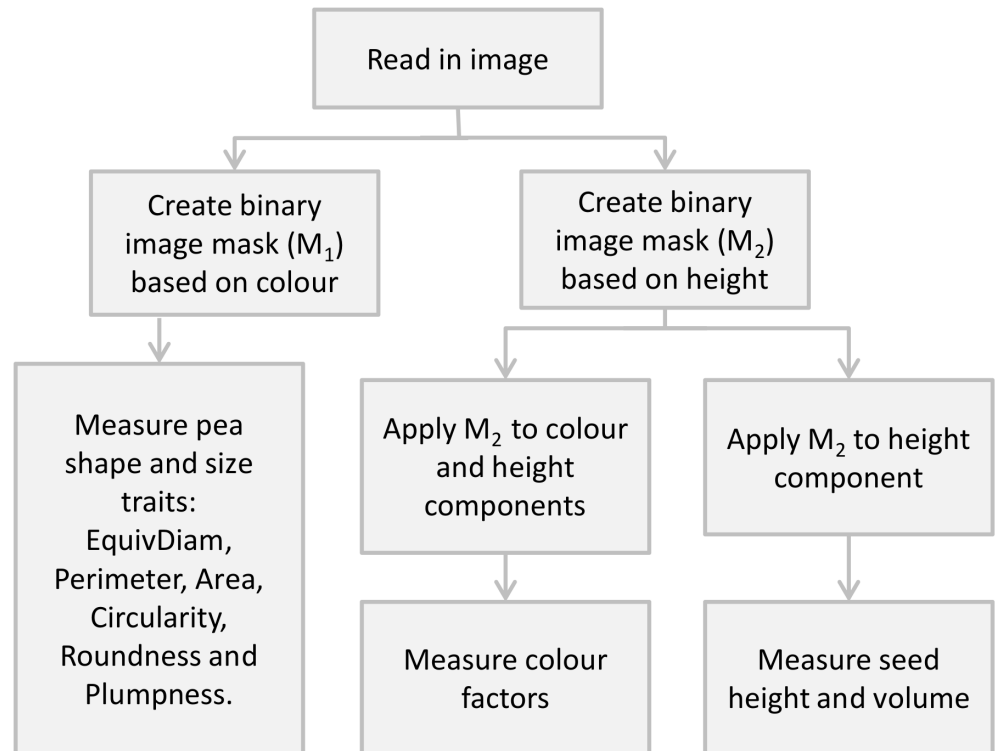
Read in image

Create binary image mask ($M_1$) based on colour

Create binary image mask ($M_2$) based on height

Measure pea shape and size traits: EquivDiam, Perimeter, Area, Circularity, Roundness and Plumpness.

Apply $M_2$ to colour and height components

Apply $M_2$ to height component

Measure colour factors

Measure seed height and volume